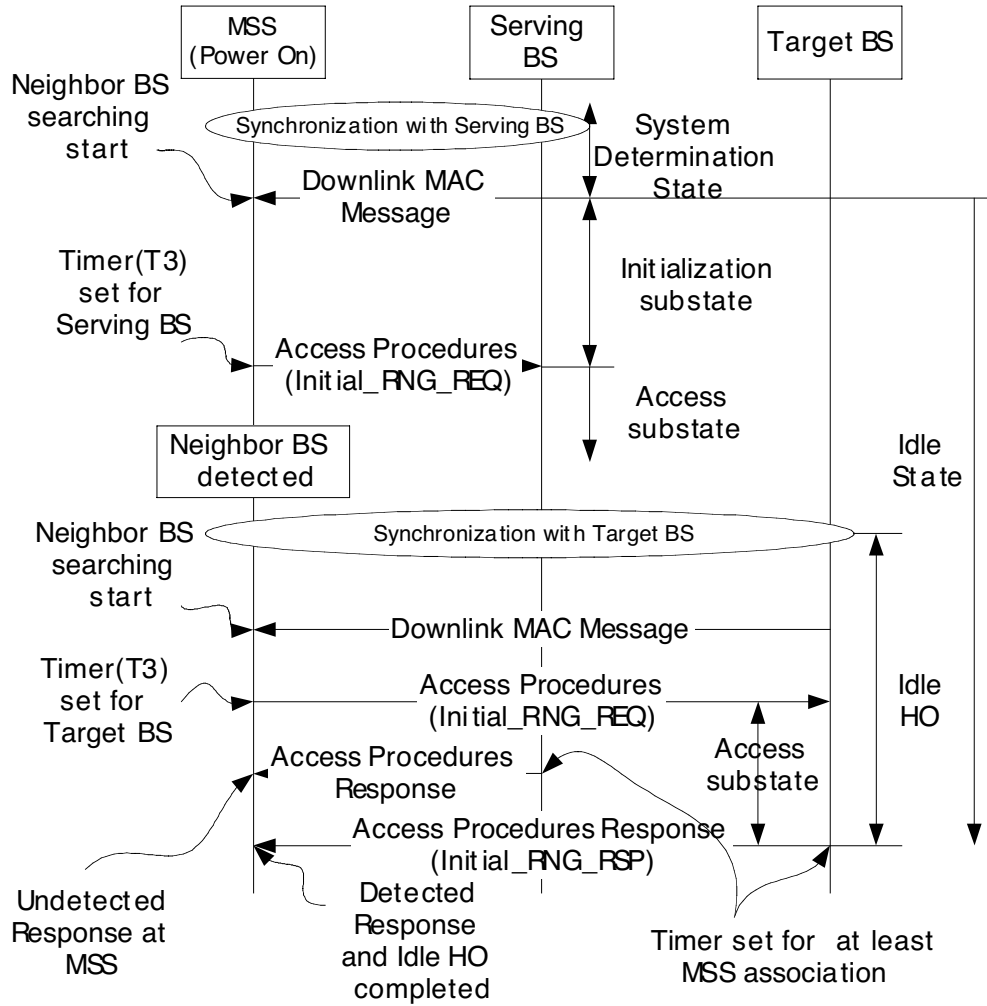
MSS (Power On)

Serving BS

Target BS

Neighbor BS searching start

Synchronization with Serving BS

System Determination State

Downlink MAC Message

Timer(T3) set for Serving BS

Initialization substate

Access Procedures (Initial_RNG_REQ)

Access substate

Neighbor BS detected

Idle State

Neighbor BS searching start

Synchronization with Target BS

Downlink MAC Message

Timer(T3) set for Target BS

Access Procedures (Initial_RNG_REQ)

Idle HO

Access Procedures Response

Access substate

Access Procedures Response (Initial_RNG_RSP)

Undetected Response at MSS

Detected Response and Idle HO completed

Timer set for at least MSS association